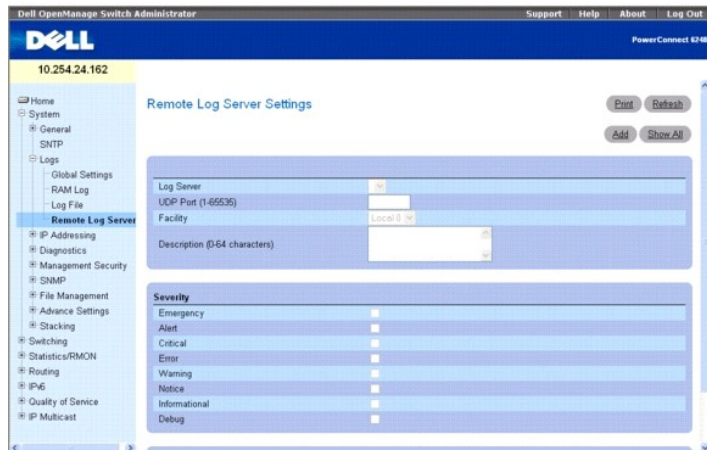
Dell OpenManage Switch Administrator

Support | Help | About | Log Out

DELL

PowerConnect 6248

10.254.24.162

Home
System
General
SNTP
Logs
Global Settings
RAM Log
Log File
Remote Log Server
IP Addressing
Diagnostics
Management Security
SNMP
File Management
Advance Settings
Stacking
Switching
Statistics/RMON
Routing
IPv6
Quality of Service
IP Multicast

Remote Log Server Settings

Print
Refresh
Add
Show All

| | |
|---|---|
| Log Server | |
| UDP Port (1-65535) | |
| Facility | Local 0 |
| Description (0-64 characters) | |

| Severity | |
|---|---|
| Emergency | |
| Alert | |
| Critical | |
| Error | |
| Warning | |
| Notice | |
| Informational | |
| Debug | |